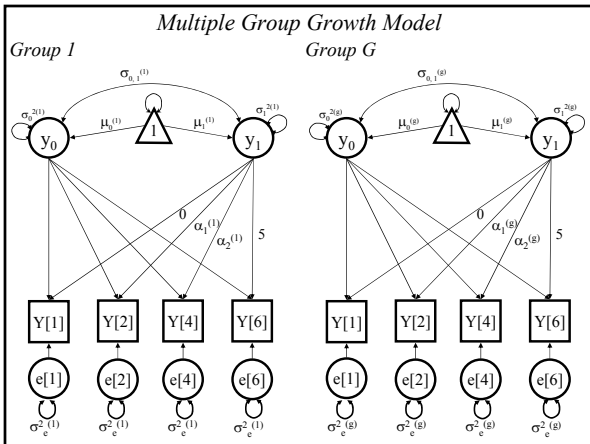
Multiple Group Growth Model

Group 1

$\sigma_{0,1}^{(1)}$

$\sigma_0^{2(1)}$ $\sigma_1^{2(1)}$

$\mu_0^{(1)}$ 1 $\mu_1^{(1)}$

$y_0$ $y_1$

0 $\alpha_1^{(1)}$ $\alpha_2^{(1)}$ 5

Y[1] Y[2] Y[4] Y[6]

e[1] e[2] e[4] e[6]

$\sigma^2_e{}^{(1)}$ $\sigma^2_e{}^{(1)}$ $\sigma^2_e{}^{(1)}$ $\sigma^2_e{}^{(1)}$

Group G

$\sigma_{0,1}^{(g)}$

$\sigma_0^{2(g)}$ $\sigma_1^{2(g)}$

$\mu_0^{(g)}$ 1 $\mu_1^{(g)}$

$y_0$ $y_1$

0 $\alpha_1^{(g)}$ $\alpha_2^{(g)}$ 5

Y[1] Y[2] Y[4] Y[6]

e[1] e[2] e[4] e[6]

$\sigma^2_e{}^{(g)}$ $\sigma^2_e{}^{(g)}$ $\sigma^2_e{}^{(g)}$ $\sigma^2_e{}^{(g)}$